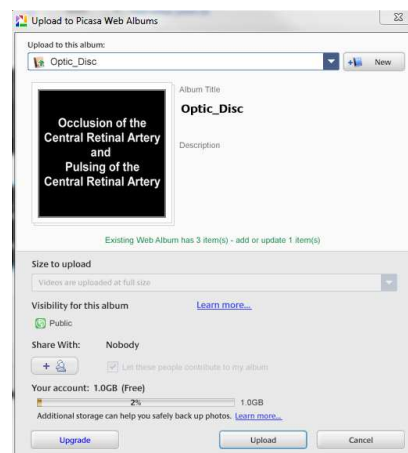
Upload to Picasa Web Albums

Upload to this album:

Optic_Disc

New

Occlusion of the Central Retinal Artery and Pulsing of the Central Retinal Artery

Album Title

Optic_Disc

Description

Existing Web Album has 3 item(s) - add or update 1 item(s)

Size to upload

Videos are uploaded at full size

Visibility for this album

Learn more...

Public

Share With: Nobody

Let these people contribute to my album

Your account: 1.0GB (Free)

2%

1.0GB

Additional storage can help you safely back up photos. Learn more...

Upgrade

Upload

Cancel